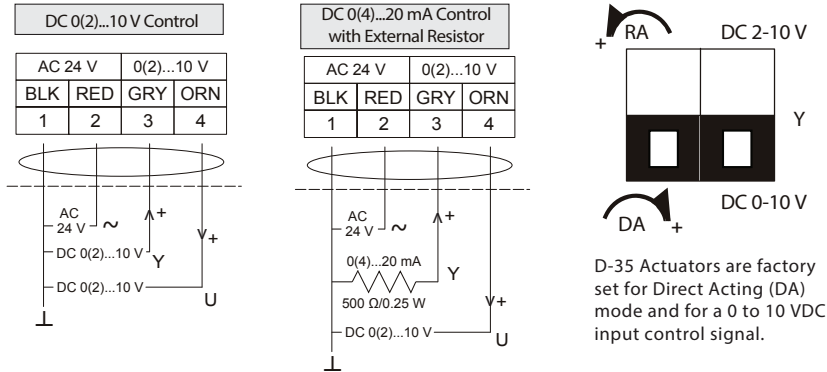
DC 0(2)...10 V Control

| AC 24 V | | 0(2)...10 V | |
|---|---|---|---|
| BLK | RED | GRY | ORN |
| 1 | 2 | 3 | 4 |

AC 24 V ~
+
DC 0(2)...10 V Y
+
DC 0(2)...10 V U

DC 0(4)...20 mA Control with External Resistor

| AC 24 V | | 0(2)...10 V | |
|---|---|---|---|
| BLK | RED | GRY | ORN |
| 1 | 2 | 3 | 4 |

AC 24 V ~
+
0(4)...20 mA Y
500 Ω/0.25 W
+
DC 0(2)...10 V U

+ RA DC 2-10 V

Y

DA + DC 0-10 V

D-35 Actuators are factory set for Direct Acting (DA) mode and for a 0 to 10 VDC input control signal.